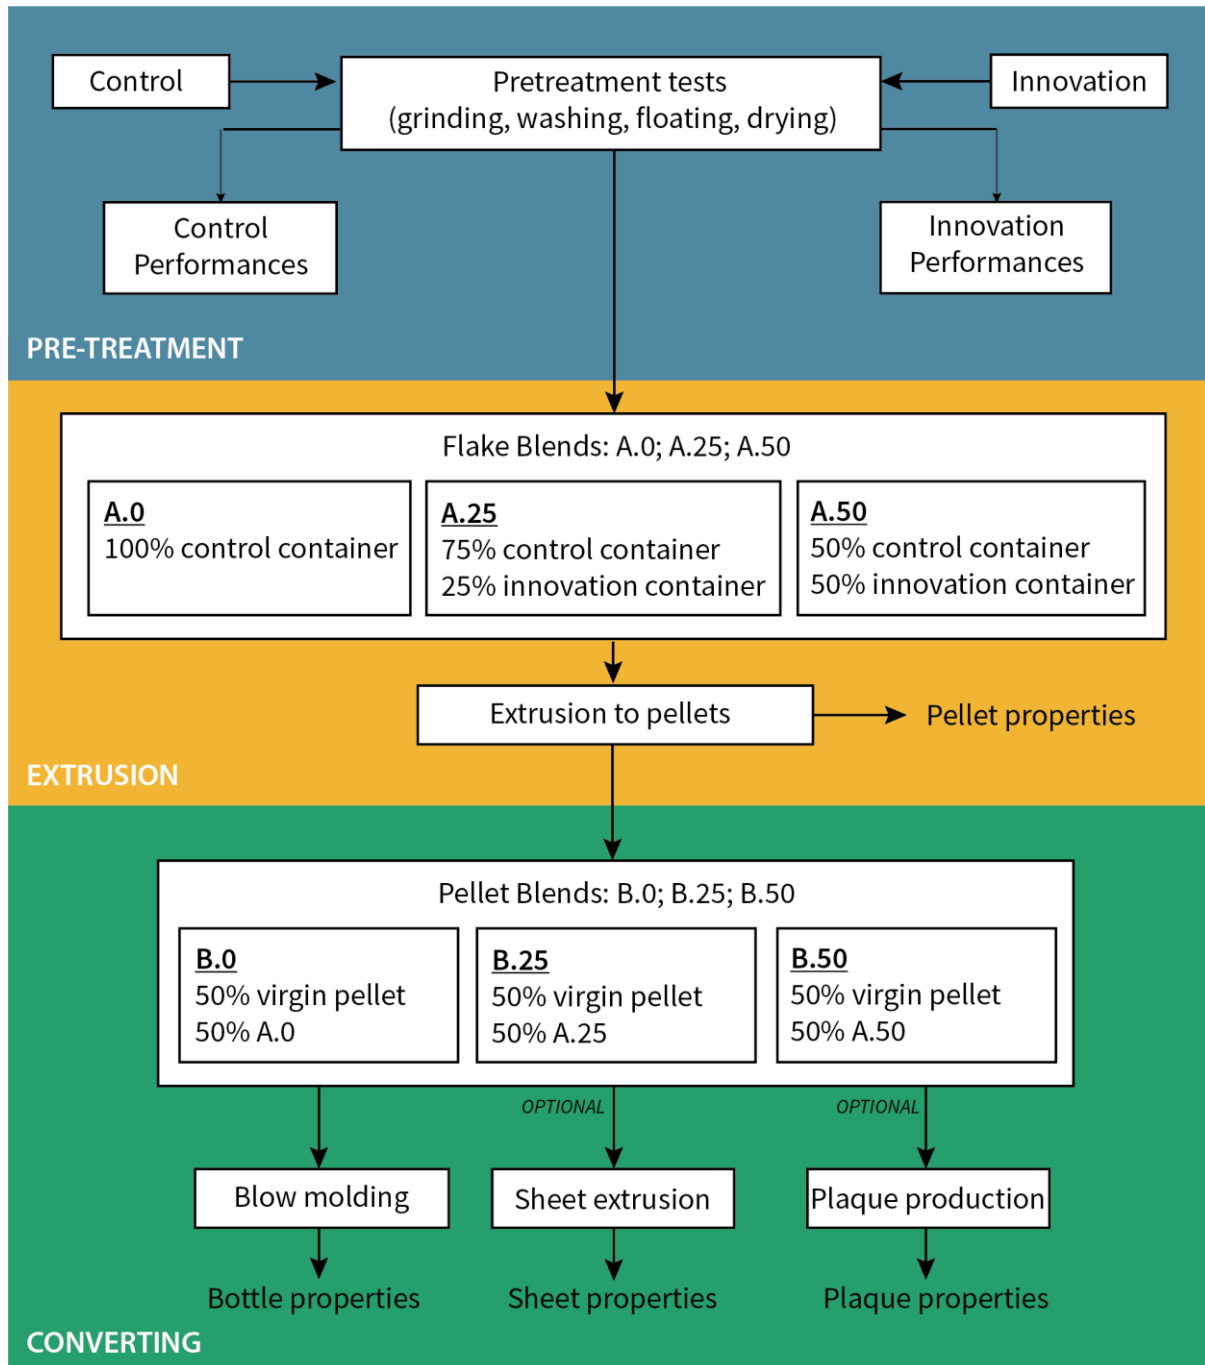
Control

Pretreatment tests
(grinding, washing, floating, drying)

Innovation

Control Performances

Innovation Performances

PRE-TREATMENT

Flake Blends: A.0; A.25; A.50

A.0
100% control container

A.25
75% control container
25% innovation container

A.50
50% control container
50% innovation container

Extrusion to pellets

Pellet properties

EXTRUSION

Pellet Blends: B.0; B.25; B.50

B.0
50% virgin pellet
50% A.0

B.25
50% virgin pellet
50% A.25

B.50
50% virgin pellet
50% A.50

OPTIONAL

OPTIONAL

Blow molding

Sheet extrusion

Plaque production

Bottle properties

Sheet properties

Plaque properties

CONVERTING